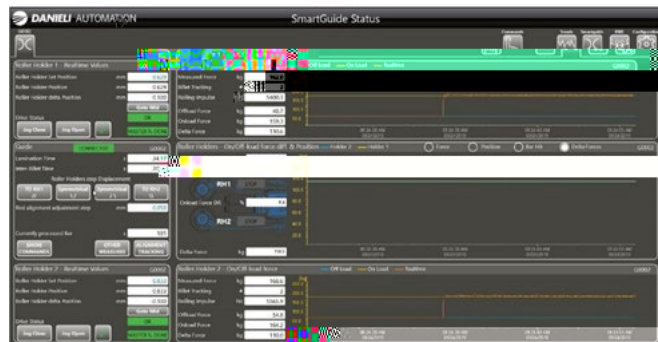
DANIELI AUTOMATION

SmartGuide Status

Roller Holder 1 - Realtime Values
Roller Holder Set Position mm 0.629
Roller Holder Position mm 0.629
Roller Holder delta Position mm 0.000
Drive Status
Jog Close
Jog Open
MASTER IS DONE

Measured Force kg
Billet Tracking
Rolling Impulse 5499.5
Offload Force 48.7
Onload Force 559.3
Delta Force 510.6

Off Load
On Load
Realtime

Guide
Lamination Time 24.17
Inter Billet Time
Roller Holders step Displacement
TO RH1
TO RH2
First alignment adjustment step mm 0.050
Currently processed Bar 505
SHOW COMMANDS
OTHER MEASURES
ALIGNMENT TRACKING

Roller Holders - On/Off Road Force diff. & Position
Roller Holder 2
Roller Holder 1
Force
Position
Bar Idx
Delta Force

RH1
Onload Force Diff. % 44
RH2
Delta Force kg 199

Roller Holder 2 - Realtime Values
Roller Holder Set Position mm 0.632
Roller Holder Position mm 0.632
Roller Holder delta Position mm 0.000
Drive Status
Jog Close
Jog Open
MASTER IS DONE

Roller Holder 2 - On/Off Load Force
Measured Force kg 768.6
Billet Tracking 2
Rolling Impulse 5565.9
Offload Force 54.8
Onload Force 564.3
Delta Force 510.0

Off Load
On Load
Realtime